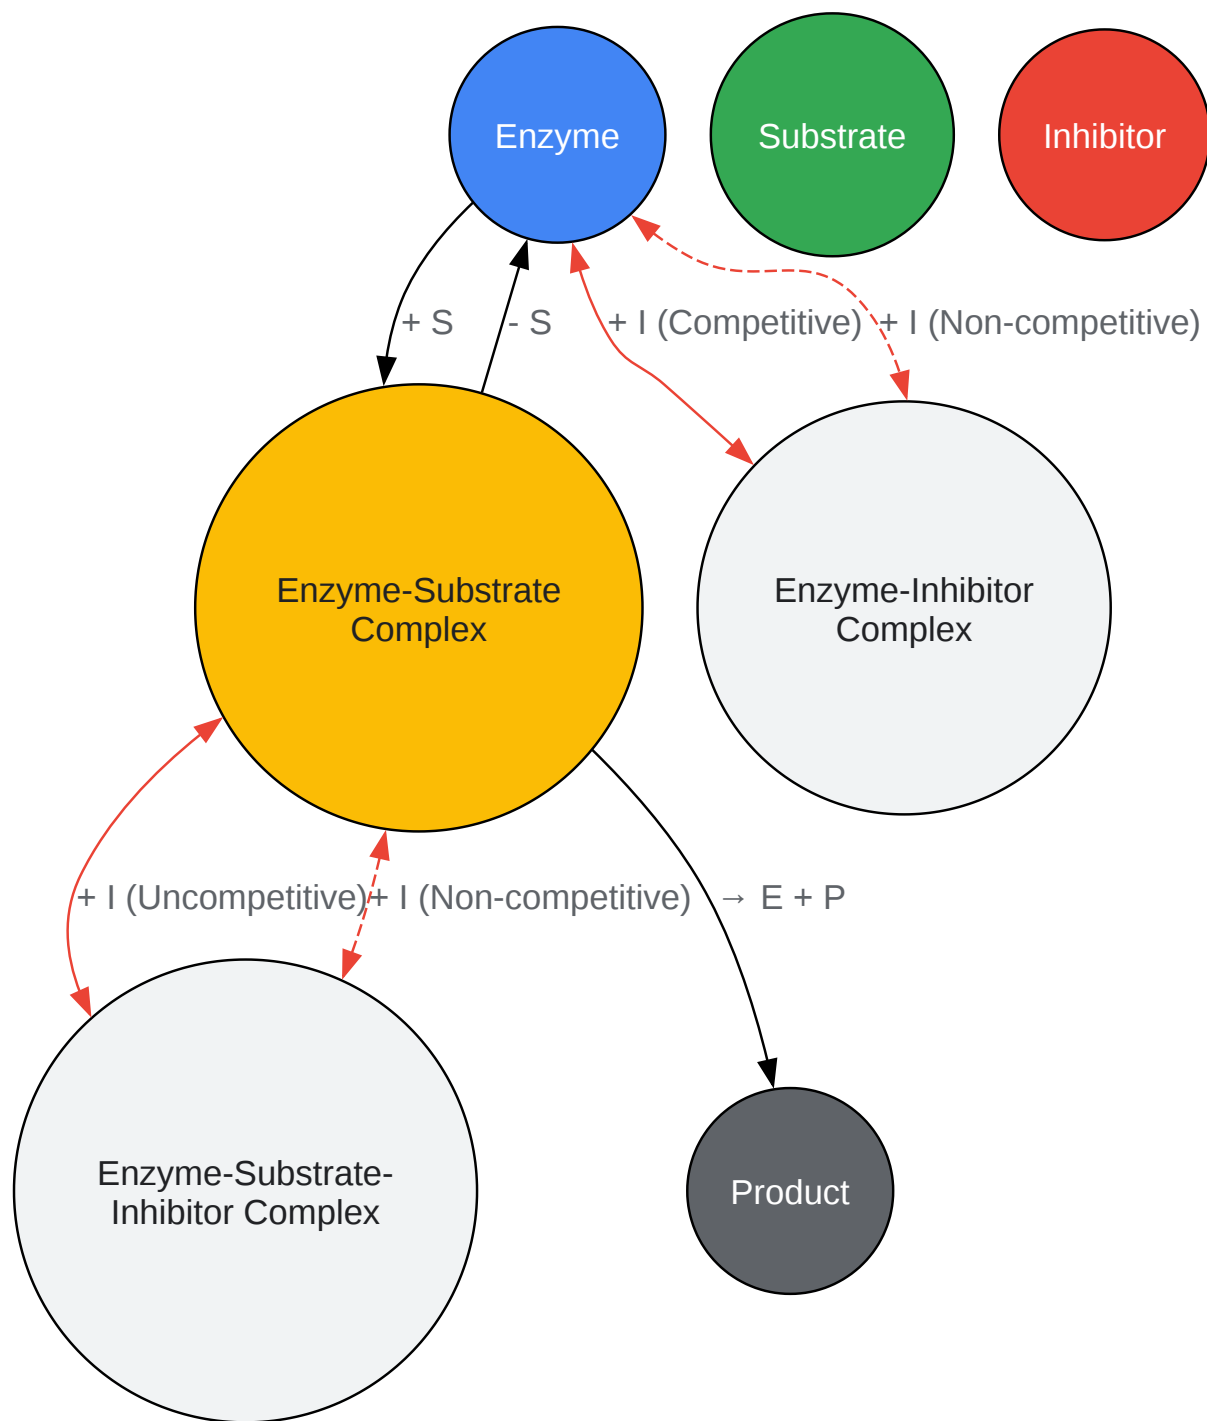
Enzyme

Substrate

Inhibitor

+ S

- S

+ I (Competitive)

+ I (Non-competitive)

Enzyme-Substrate Complex

Enzyme-Inhibitor Complex

+ I (Uncompetitive)

+ I (Non-competitive)

→ E + P

Enzyme-Substrate-Inhibitor Complex

Product